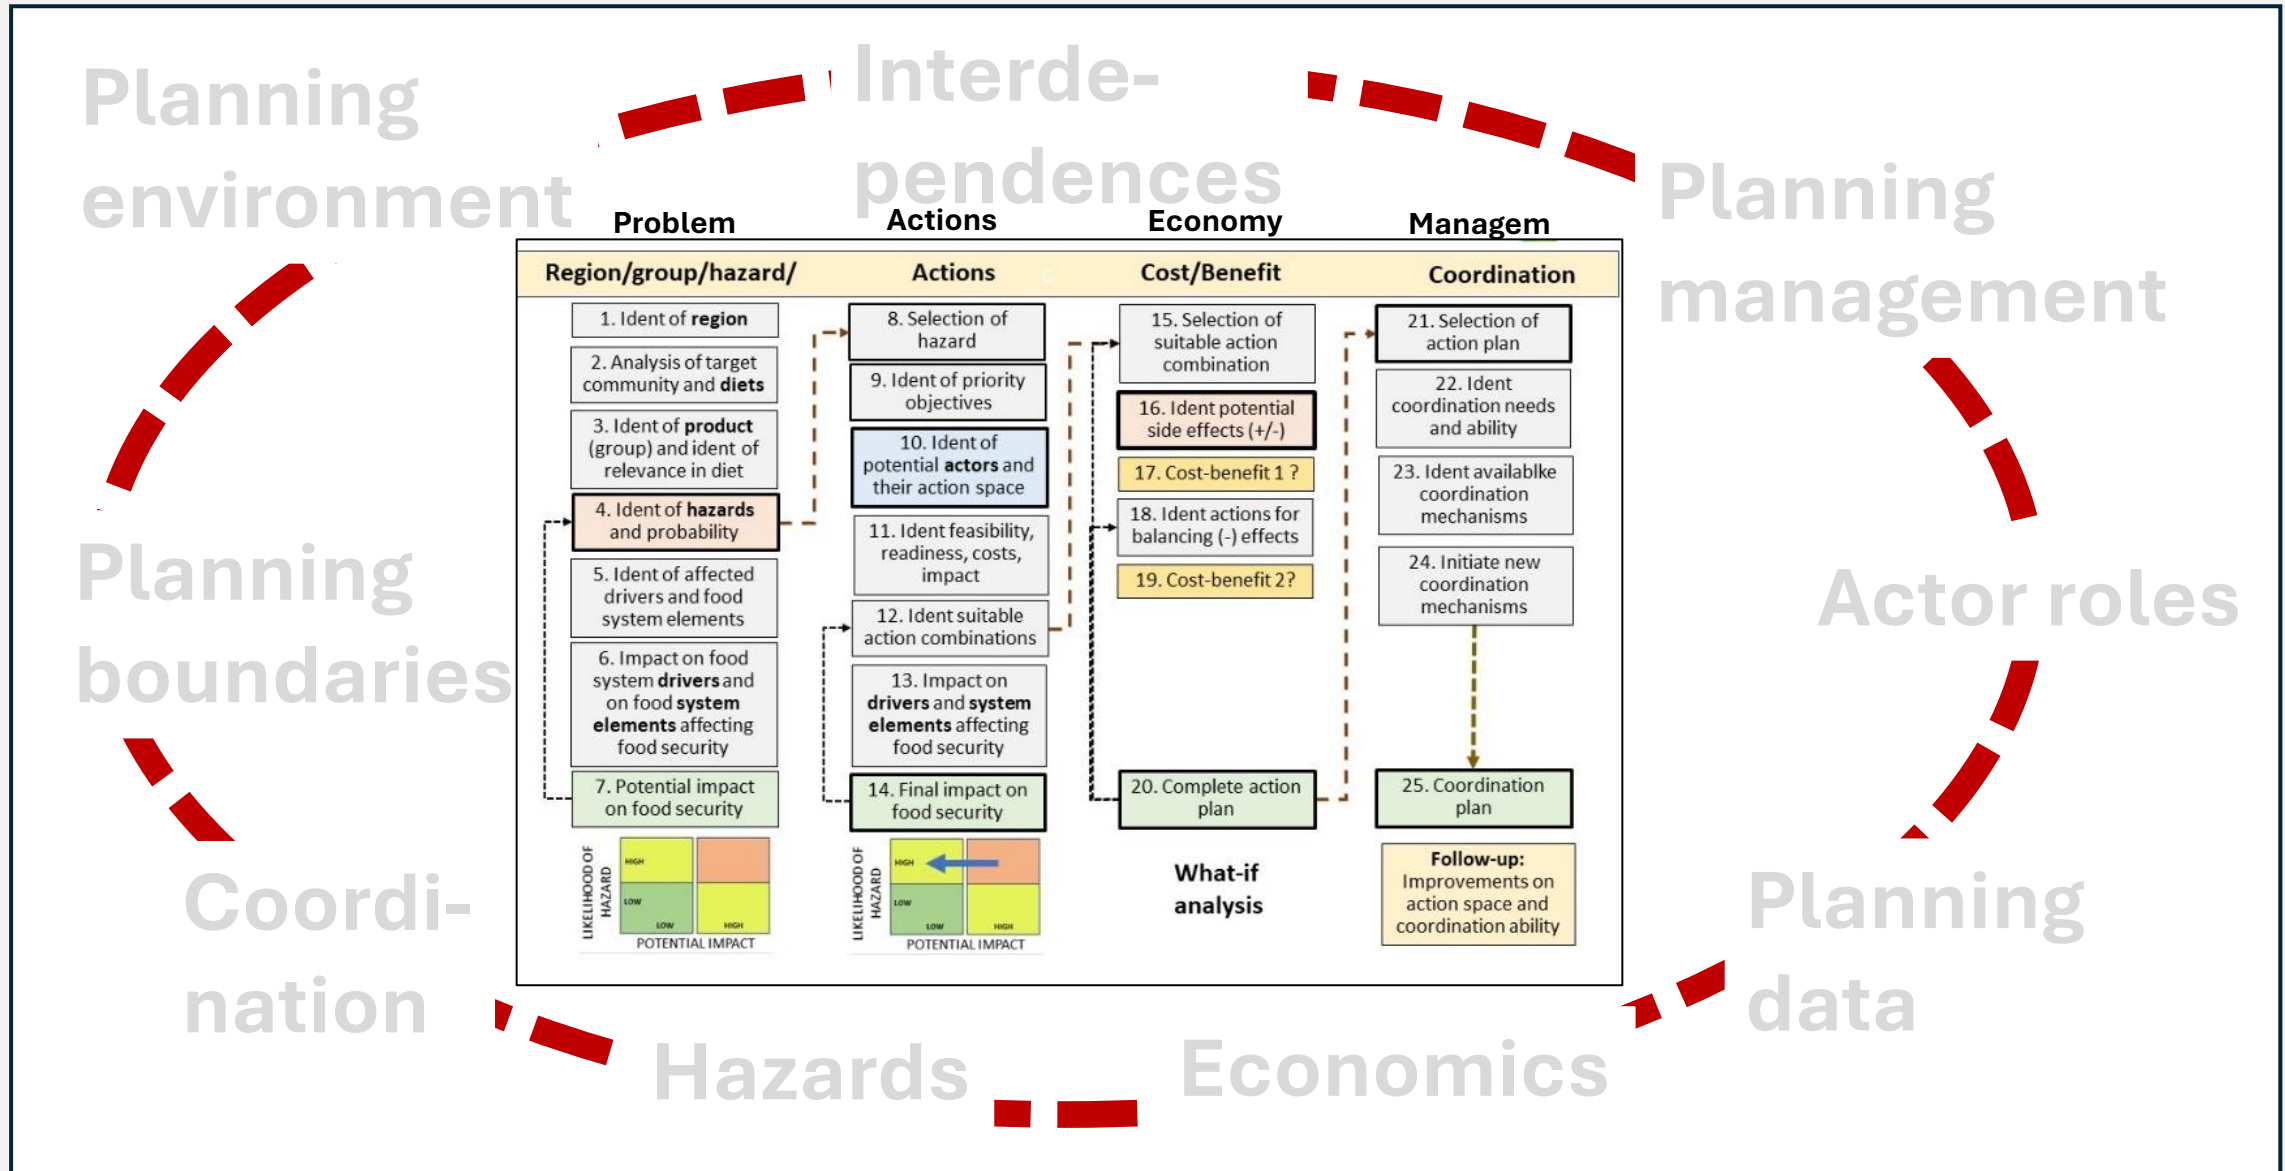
Planning environment

Interdependences

Planning management

Planning boundaries

Actor roles

Coordination

Hazards

Economics

Planning data

Problem | Actions | Economy | Managem

| Region/group/hazard/ | Actions | Cost/Benefit | Coordination |
|---|---|---|---|
| 1. Ident of region | 8. Selection of hazard | 15. Selection of suitable action combination | 21. Selection of action plan |
| 2. Analysis of target community and diets | 9. Ident of priority objectives | 16. Ident potential side effects (+/-) | 22. Ident coordination needs and ability |
| 3. Ident of product (group) and ident of relevance in diet | 10. Ident of potential actors and their action space | 17. Cost-benefit 1 ? | 23. Ident availablke coordination mechanisms |
| 4. Ident of hazards and probability | 11. Ident feasibility, readiness, costs, impact | 18. Ident actions for balancing (-) effects | 24. Initiate new coordination mechanisms |
| 5. Ident of affected drivers and food system elements | 12. Ident suitable action combinations | 19. Cost-benefit 2? | |
| 6. Impact on food system drivers and on food system elements affecting food security | 13. Impact on drivers and system elements affecting food security | | |
| 7. Potential impact on food security | 14. Final impact on food security | 20. Complete action plan | 25. Coordination plan |

LIKELIHOOD OF HAZARD
HIGH
LOW
LOW
HIGH
POTENTIAL IMPACT

LIKELIHOOD OF HAZARD
HIGH
LOW
LOW
HIGH
POTENTIAL IMPACT

What-if analysis

Follow-up: Improvements on action space and coordination ability